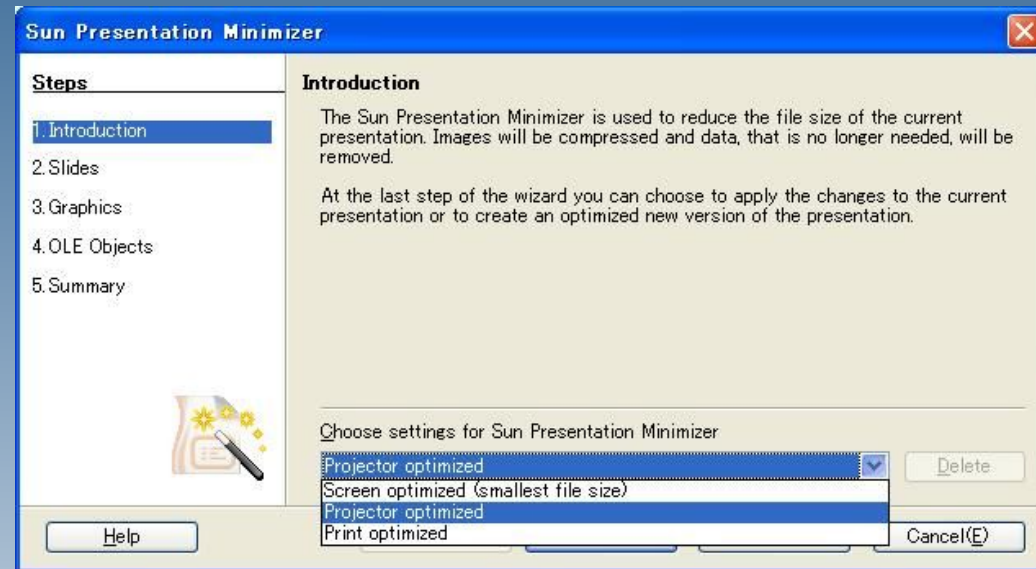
Sun Presentation Minimizer

Steps

1. Introduction
2. Slides
3. Graphics
4. OLE Objects
5. Summary

Introduction

The Sun Presentation Minimizer is used to reduce the file size of the current presentation. Images will be compressed and data, that is no longer needed, will be removed.

At the last step of the wizard you can choose to apply the changes to the current presentation or to create an optimized new version of the presentation.

Choose settings for Sun Presentation Minimizer

Projector optimized

Delete

Screen optimized (smallest file size)
Projector optimized
Print optimized

Help

Cancel(E)